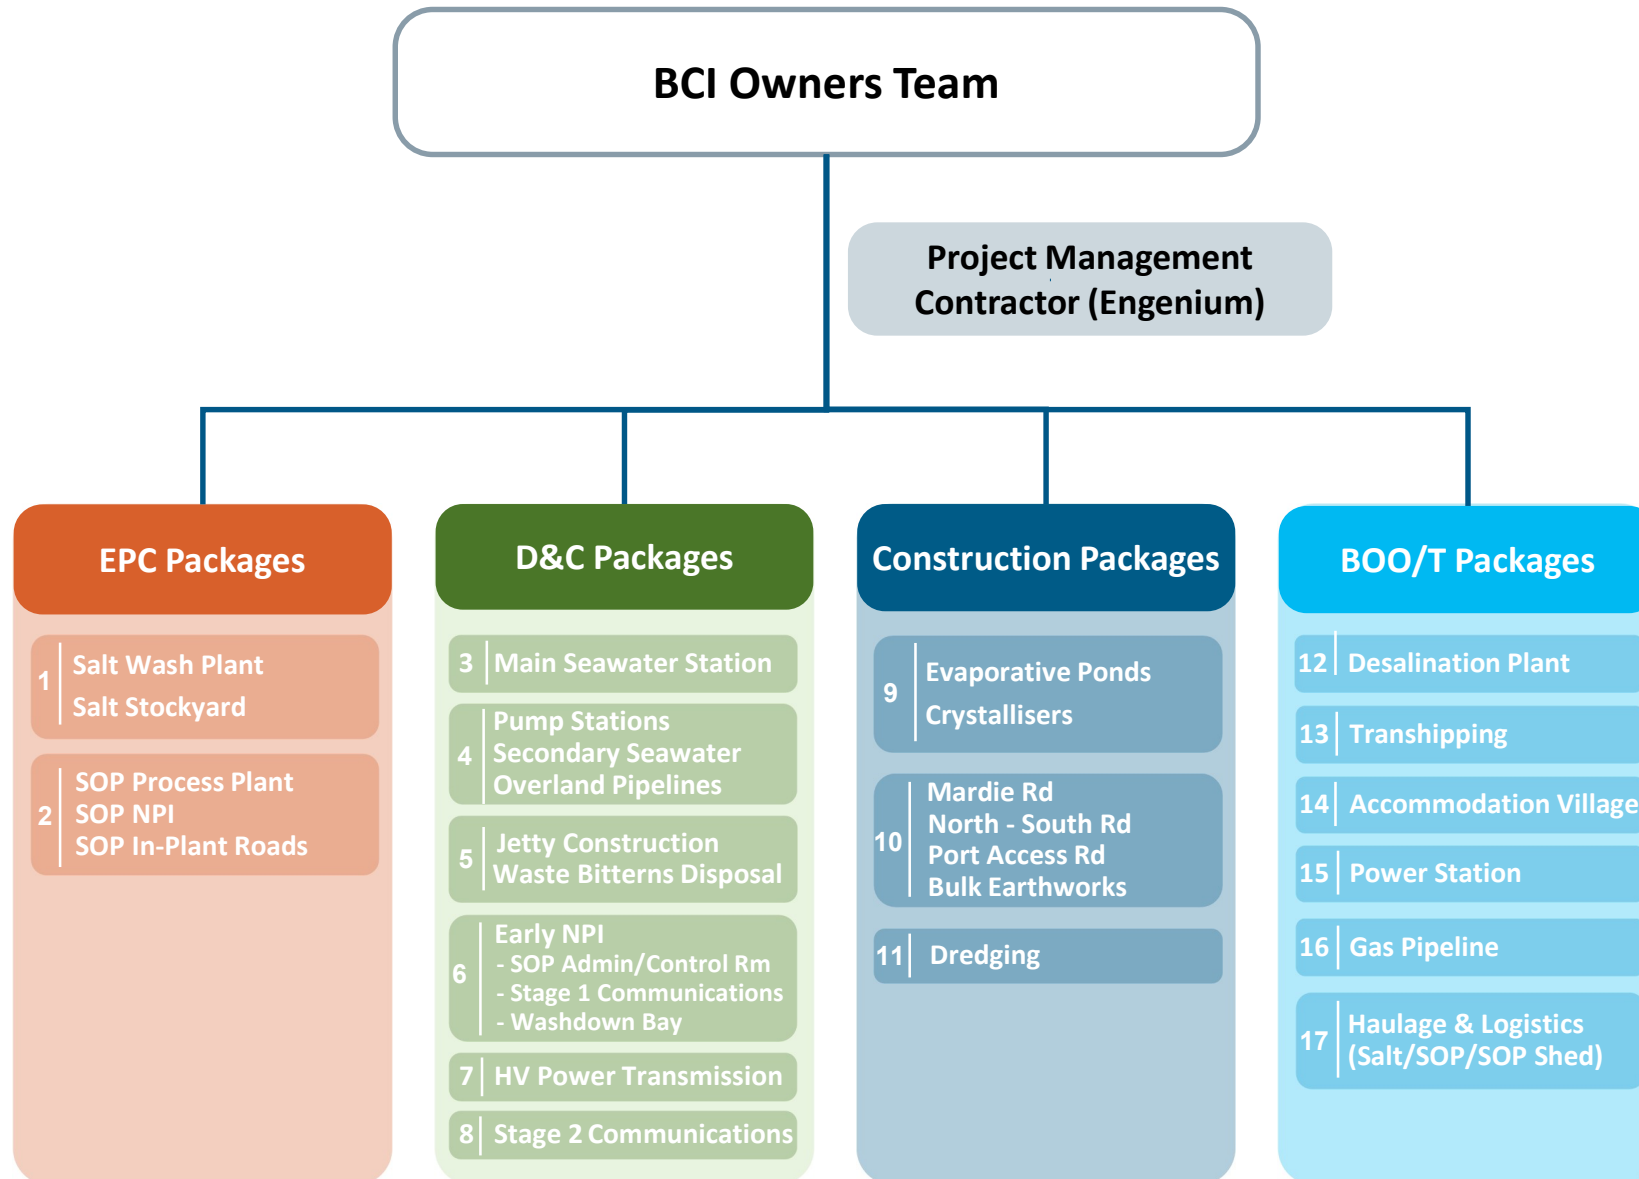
BCI Owners Team

Project Management Contractor (Engenium)

EPC Packages

1 Salt Wash Plant
Salt Stockyard

2 SOP Process Plant
SOP NPI
SOP In-Plant Roads

D&C Packages

3 Main Seawater Station

4 Pump Stations
Secondary Seawater
Overland Pipelines

5 Jetty Construction
Waste Bitterns Disposal

6 Early NPI
- SOP Admin/Control Rm
- Stage 1 Communications
- Washdown Bay

7 HV Power Transmission

8 Stage 2 Communications

Construction Packages

9 Evaporative Ponds
Crystallisers

10 Mardie Rd
North - South Rd
Port Access Rd
Bulk Earthworks

11 Dredging

BOO/T Packages

12 Desalination Plant

13 Transhipping

14 Accommodation Village

15 Power Station

16 Gas Pipeline

17 Haulage & Logistics
(Salt/SOP/SOP Shed)